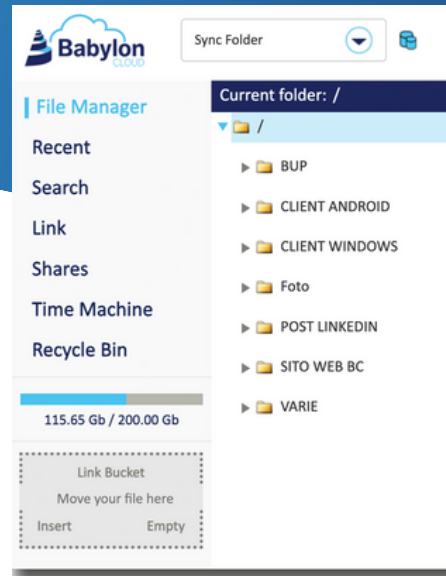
Babylon CLOUD

Sync Folder

File Manager
Recent
Search
Link
Shares
Time Machine
Recycle Bin

115.65 Gb / 200.00 Gb

Link Bucket
Move your file here
Insert Empty

Current folder: /

/
BUP
CLIENT ANDROID
CLIENT WINDOWS
Foto
POST LINKEDIN
SITO WEB BC
VARIE